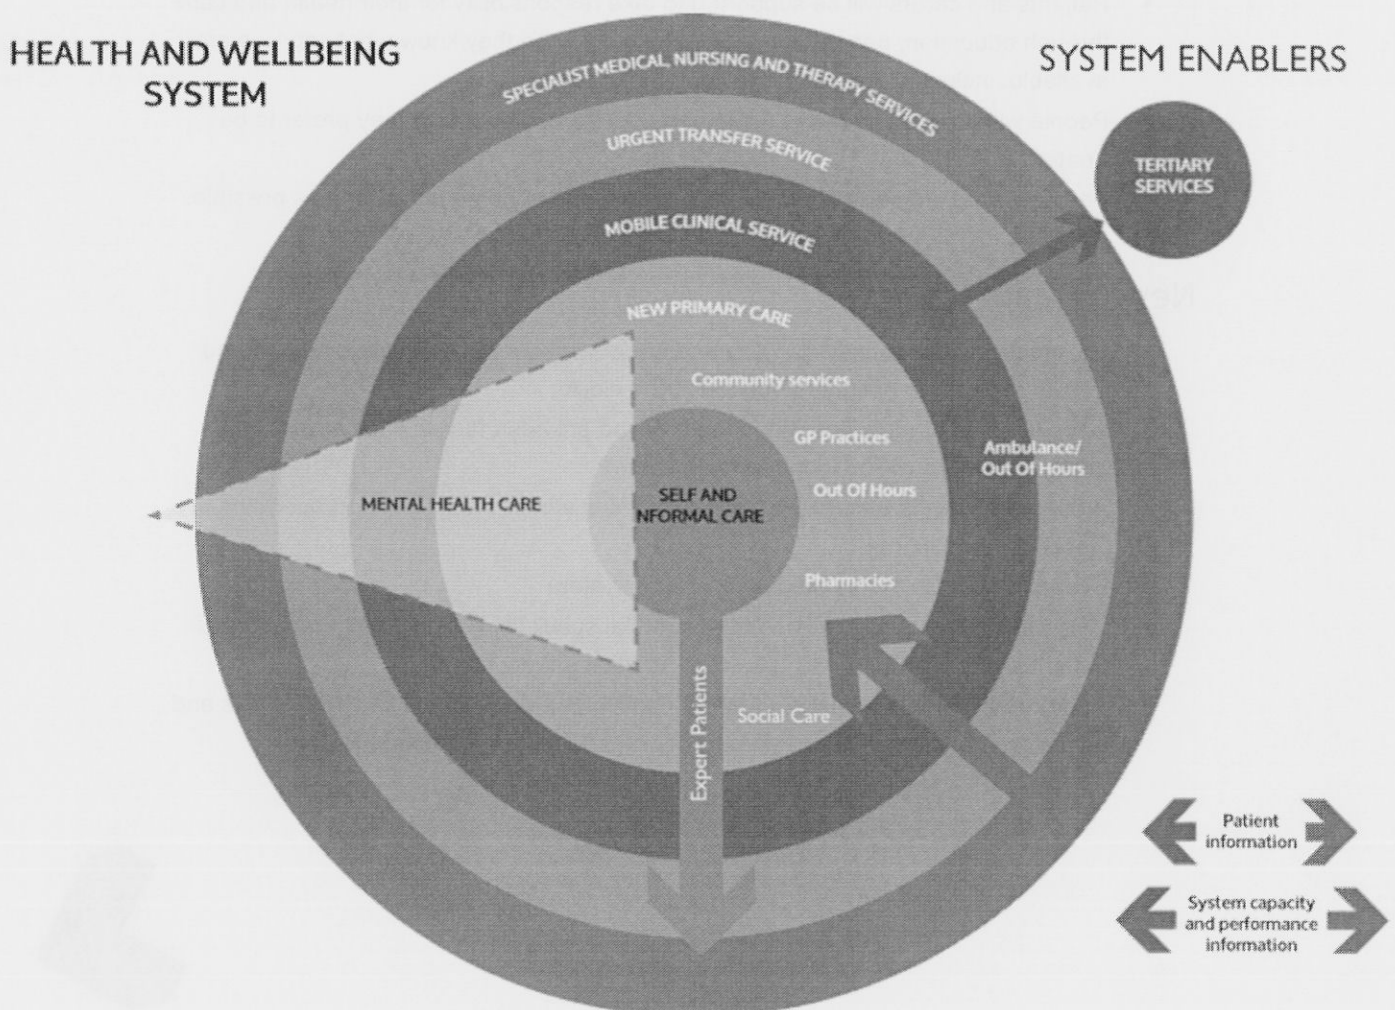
HEALTH AND WELLBEING SYSTEM

SYSTEM ENABLERS

SPECIALIST MEDICAL, NURSING AND THERAPY SERVICES

URGENT TRANSFER SERVICE

MOBILE CLINICAL SERVICE

NEW PRIMARY CARE

TERTIARY SERVICES

Community services

GP Practices

Ambulance/ Out Of Hours

MENTAL HEALTH CARE

SELF AND NFORMAL CARE

Out Of Hours

Pharmacies

Expert Patients

Social Care

Patient information

System capacity and performance information